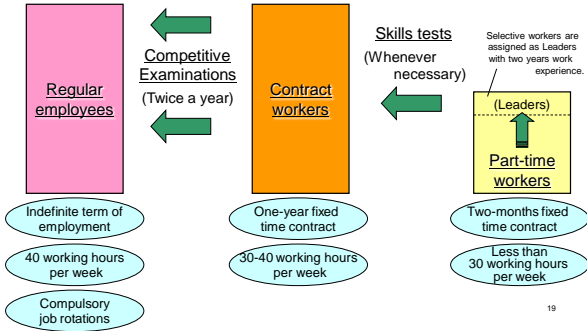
Regular employees

Competitive Examinations

(Twice a year)

Contract workers

Skills tests

(Whenever necessary)

Selective workers are assigned as Leaders with two years work experience.

(Leaders)

Part-time workers

Indefinite term of employment

40 working hours per week

Compulsory job rotations

One-year fixed time contract

30-40 working hours per week

Two-months fixed time contract

Less than 30 working hours per week

19